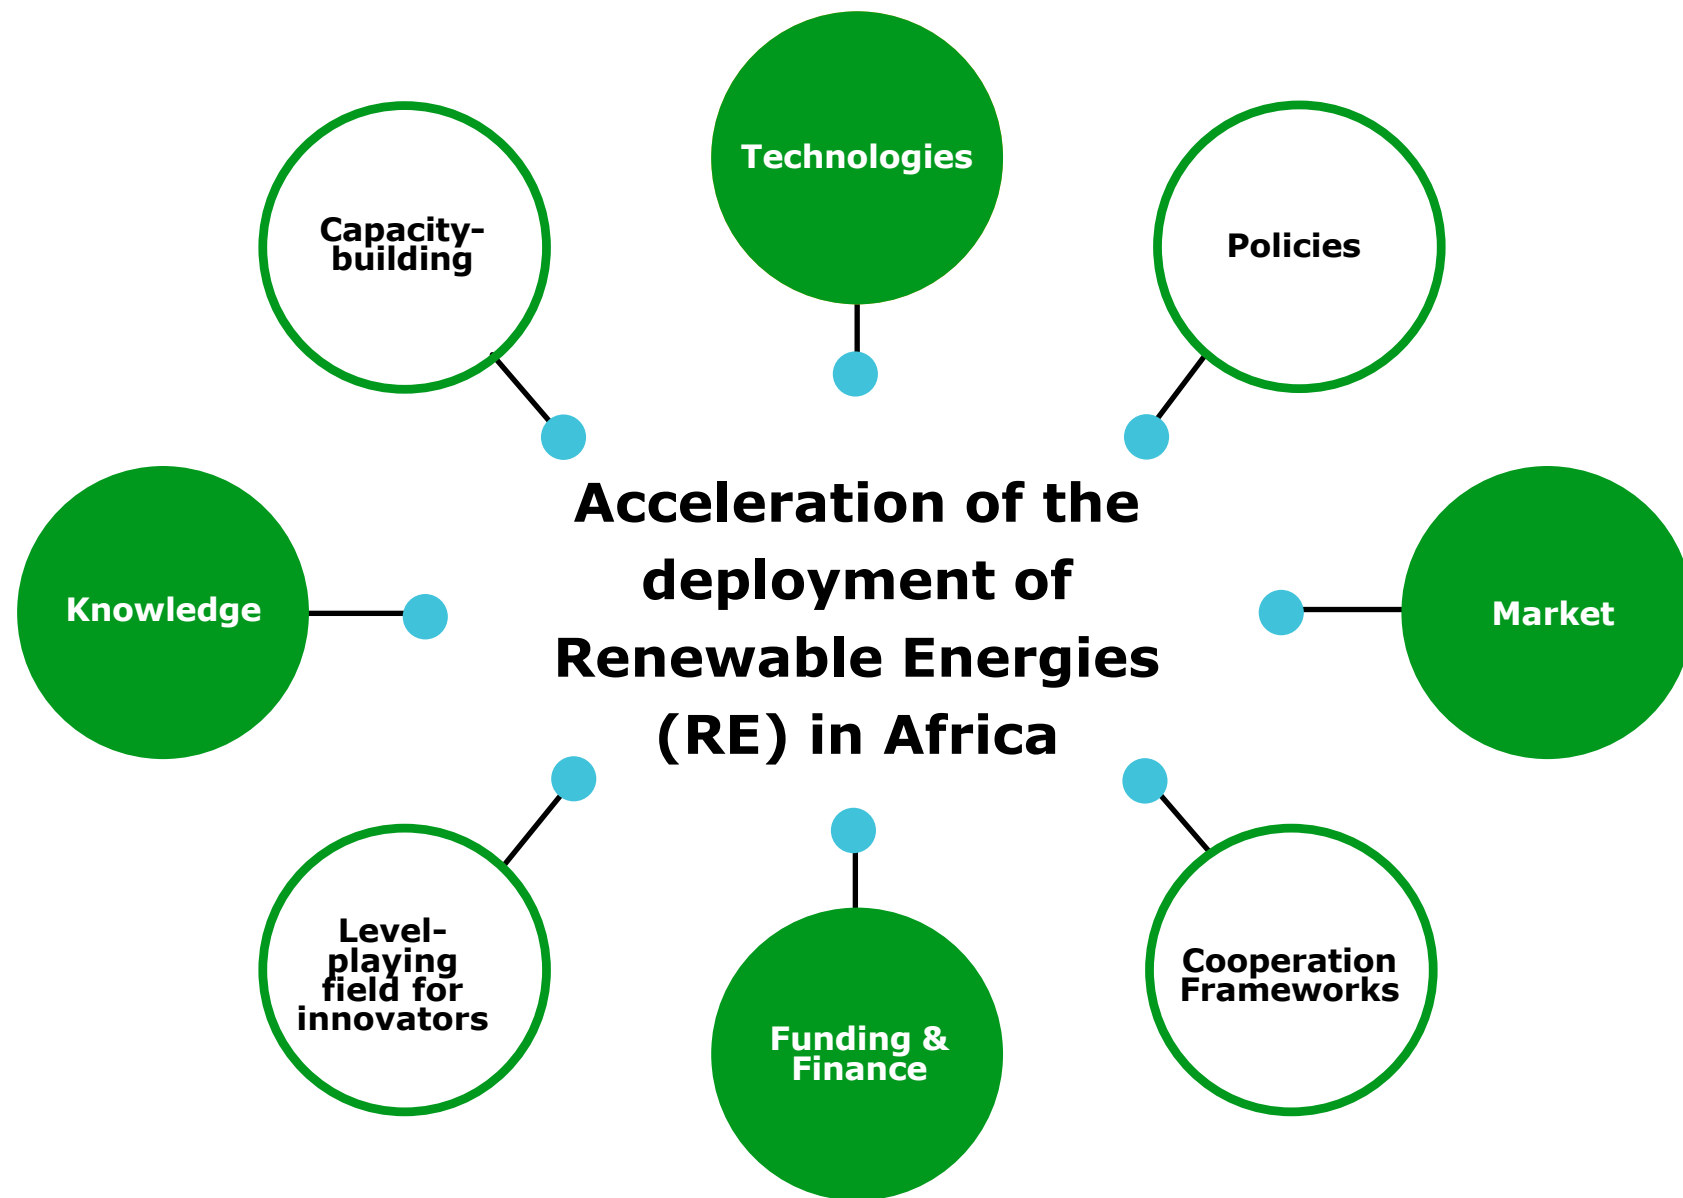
Technologies

Capacity-building

Policies

Acceleration of the deployment of Renewable Energies (RE) in Africa

Knowledge

Market

Level-playing field for innovators

Funding & Finance

Cooperation Frameworks